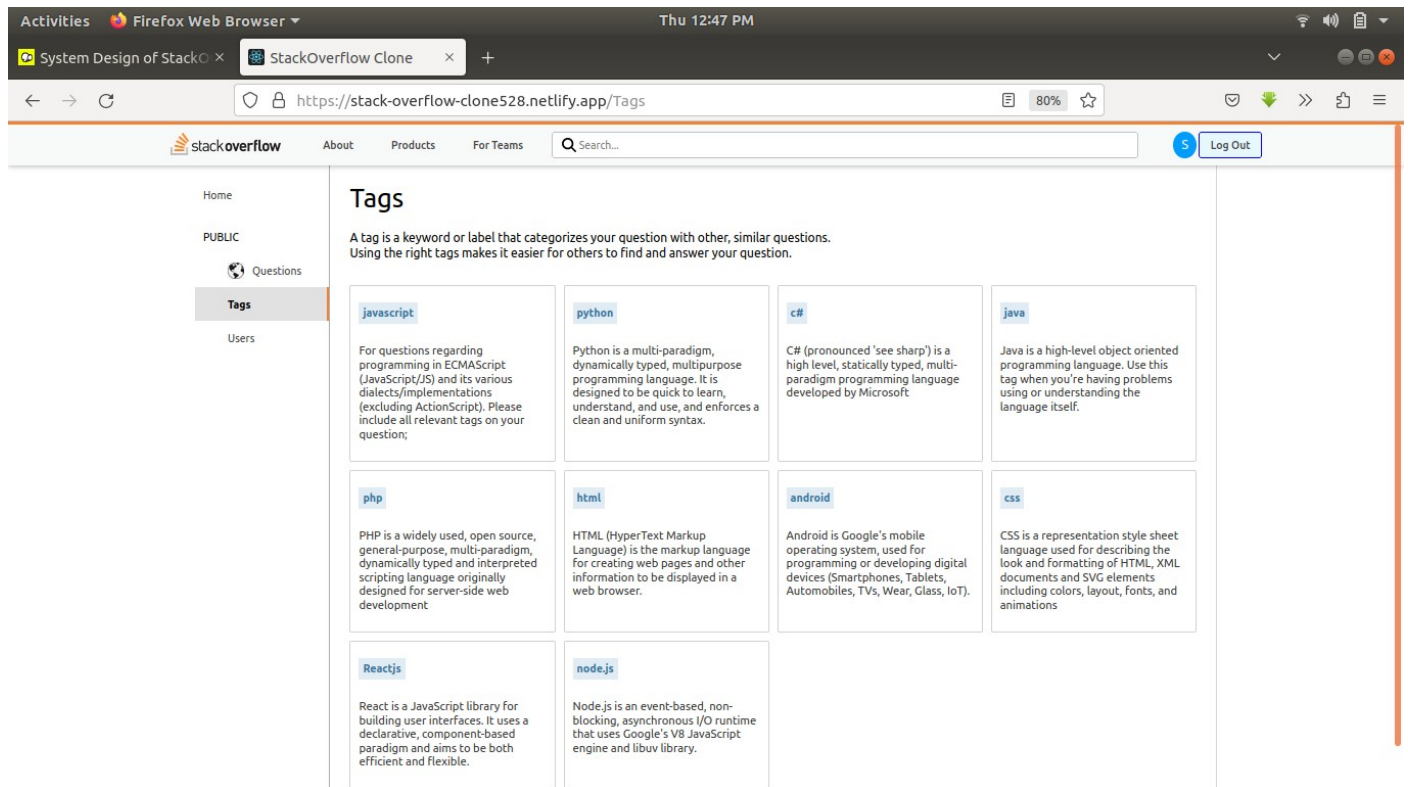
Activities Firefox Web Browser ▾ Thu 12:47 PM

System Design of StackO × StackOverflow Clone × +

https://stack-overflow-clone528.netlify.app/Tags 80%

stackoverflow About Products For Teams Search... S Log Out

Home

PUBLIC

Questions

Tags

Users

Tags

A tag is a keyword or label that categorizes your question with other, similar questions.
Using the right tags makes it easier for others to find and answer your question.

javascript

For questions regarding programming in ECMAScript (JavaScript/JS) and its various dialects/implementations (excluding ActionScript). Please include all relevant tags on your question;

python

Python is a multi-paradigm, dynamically typed, multipurpose programming language. It is designed to be quick to learn, understand, and use, and enforces a clean and uniform syntax.

c#

C# (pronounced 'see sharp') is a high level, statically typed, multi-paradigm programming language developed by Microsoft

java

Java is a high-level object oriented programming language. Use this tag when you're having problems using or understanding the language itself.

php

PHP is a widely used, open source, general-purpose, multi-paradigm, dynamically typed and interpreted scripting language originally designed for server-side web development

html

HTML (HyperText Markup Language) is the markup language for creating web pages and other information to be displayed in a web browser.

android

Android is Google's mobile operating system, used for programming or developing digital devices (Smartphones, Tablets, Automobiles, TVs, Wear, Glass, IoT).

css

CSS is a representation style sheet language used for describing the look and formatting of HTML, XML documents and SVG elements including colors, layout, fonts, and animations

Reactjs

React is a JavaScript library for building user interfaces. It uses a declarative, component-based paradigm and aims to be both efficient and flexible.

node.js

Node.js is an event-based, non-blocking, asynchronous I/O runtime that uses Google's V8 JavaScript engine and libuv library.